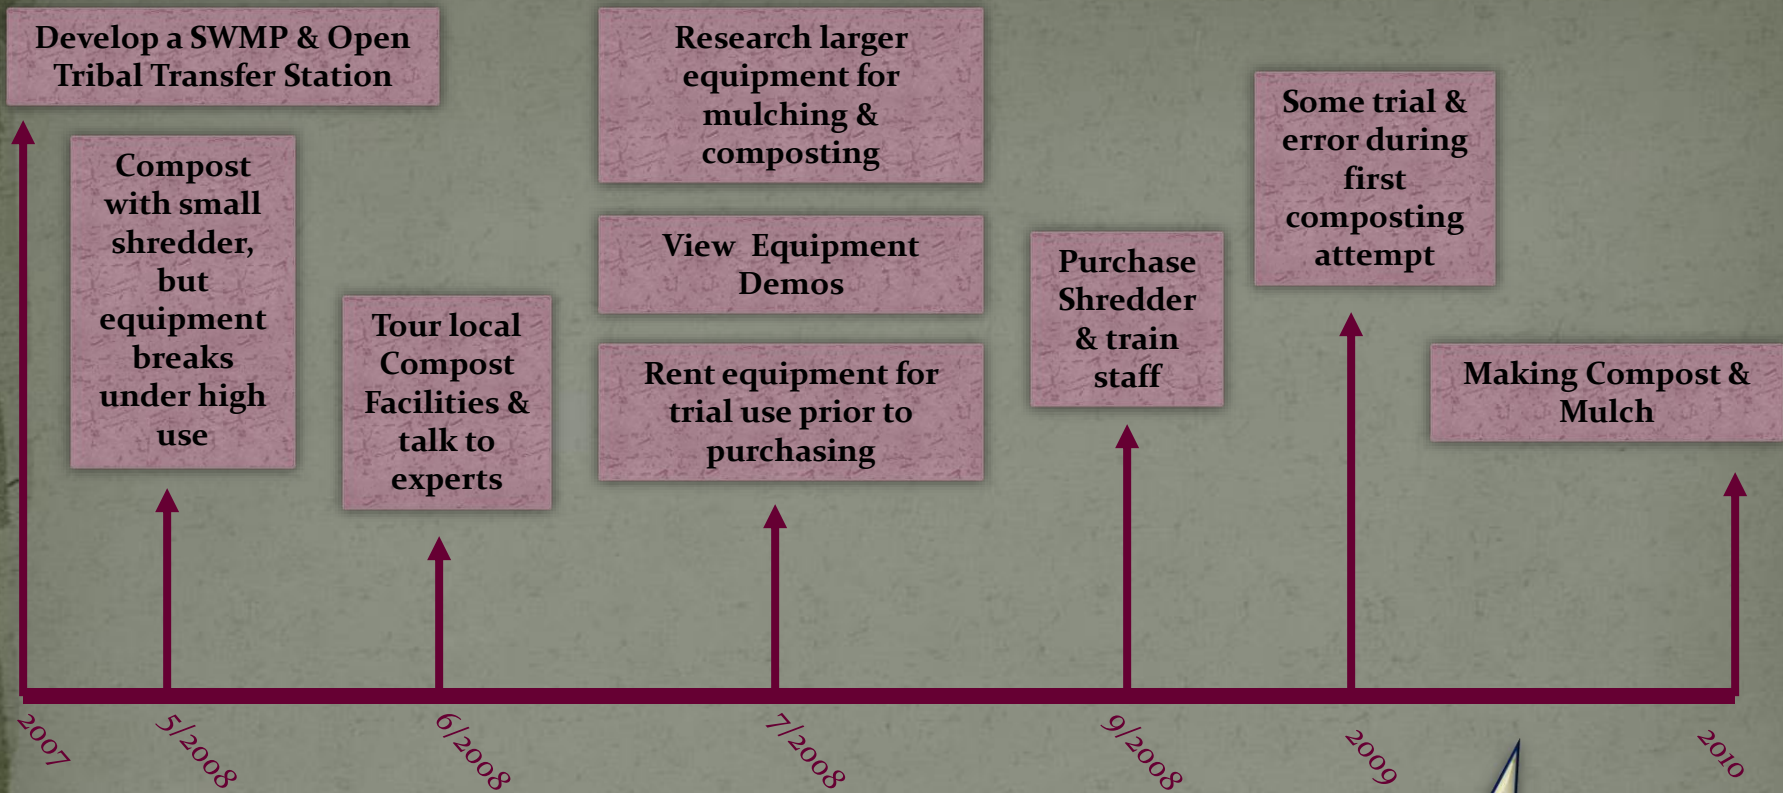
Develop a SWMP & Open Tribal Transfer Station

Compost with small shredder, but equipment breaks under high use

Tour local Compost Facilities & talk to experts

Research larger equipment for mulching & composting

View Equipment Demos

Rent equipment for trial use prior to purchasing

Purchase Shredder & train staff

Some trial & error during first composting attempt

Making Compost & Mulch

2007

5/2008

6/2008

7/2008

9/2008

2009

2010